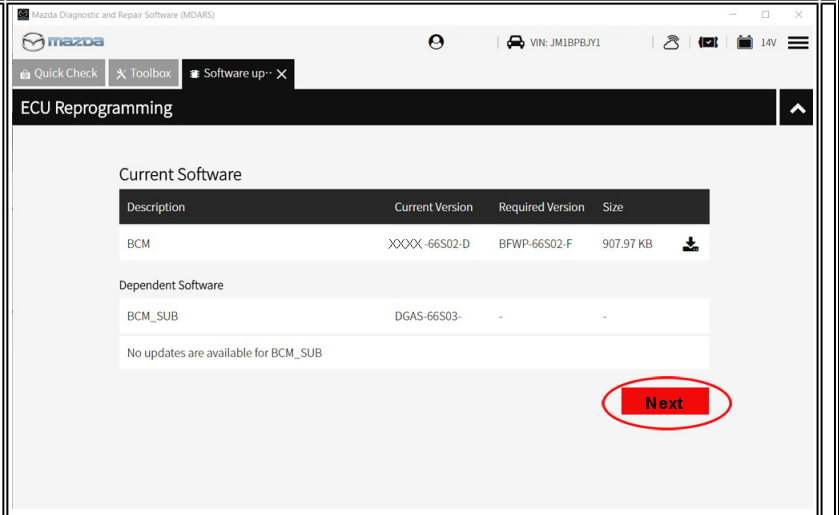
Mazda Diagnostic and Repair Software (MDARS)

mazda

VIN: JM1BPBJY1

14V

Quick Check

Toolbox

Software up··

ECU Reprogramming

Current Software

| Description | Current Version | Required Version | Size |
|---|---|---|---|
| BCM | XXXX-66S02-D | BFWP-66S02-F | 907.97 KB |

Dependent Software

| BCM_SUB | DGAS-66S03- | - | - |
|---|---|---|---|

No updates are available for BCM_SUB

Next